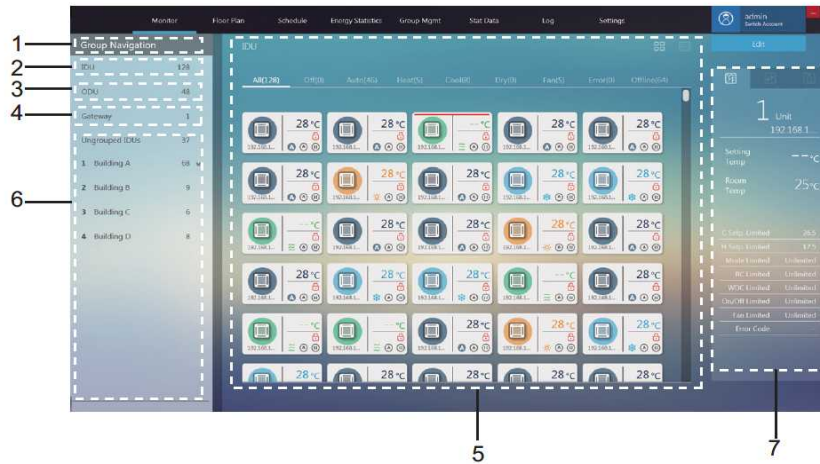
Monitor Floor Plan Schedule Energy Statistics Group Mgmt Stat Data Log Settings

admin
Switch Account

1 Group Navigation

2 IDU 128

3 ODU 48

4 Gateway 1

Ungrouped IDUs 37

6
1 Building A 68
2 Building B 9
3 Building C 6
4 Building D 8

IDU

All(128) Off(0) Auto(46) Heat(5) Cool(8) Dry(9) Fan(5) Error(0) Offline(64)

28°C 192.168.1...
28°C 192.168.1...
--°C 192.168.1...
28°C 192.168.1...
28°C 192.168.1...
28°C 192.168.1...
28°C 192.168.1...
28°C 192.168.1...
28°C 192.168.1...
28°C 192.168.1...
--°C 192.168.1...
28°C 192.168.1...
28°C 192.168.1...
28°C 192.168.1...
28°C 192.168.1...
28°C 192.168.1...
28°C 192.168.1...
28°C 192.168.1...
28°C 192.168.1...
--°C 192.168.1...
28°C 192.168.1...
--°C 192.168.1...
--°C 192.168.1...
28°C 192.168.1...
28°C 192.168.1...
28°C 192.168.1...
28°C
28°C
28°C
28°C

5

Edit

1 Unit
192.168.1

Setting Temp --°C
Room Temp 25°C

C Setp. Limited 26.5
H Setp. Limited 17.5
Mode Limited Unlimited
RC Limited Unlimited
WDC Limited Unlimited
On/Off Limited Unlimited
Fan Limited Unlimited
Error Code

7